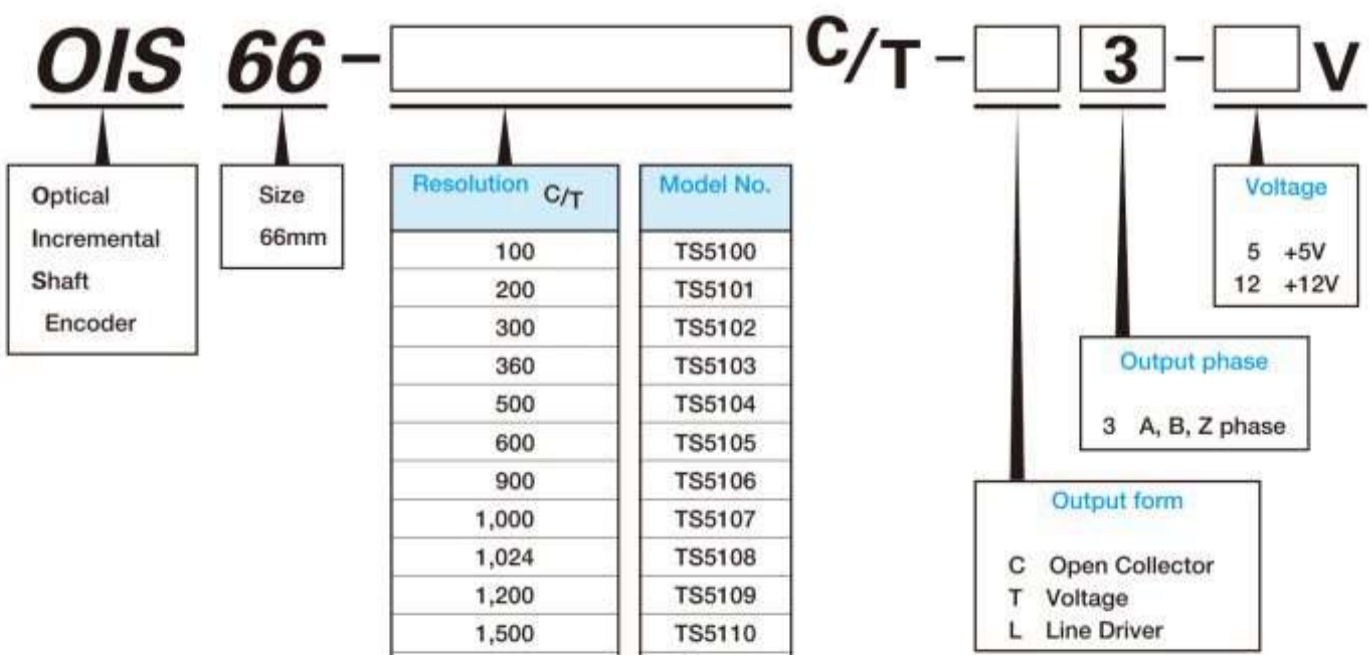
OIS 66 - C/T - 3 - V

Optical
Incremental
Shaft
Encoder

Size
66mm

| Resolution C/T | Model No. |
|---|---|
| 100 | TS5100 |
| 200 | TS5101 |
| 300 | TS5102 |
| 360 | TS5103 |
| 500 | TS5104 |
| 600 | TS5105 |
| 900 | TS5106 |
| 1,000 | TS5107 |
| 1,024 | TS5108 |
| 1,200 | TS5109 |
| 1,500 | TS5110 |

Voltage
5 +5V
12 +12V

Output phase
3 A, B, Z phase

Output form
C Open Collector
T Voltage
L Line Driver